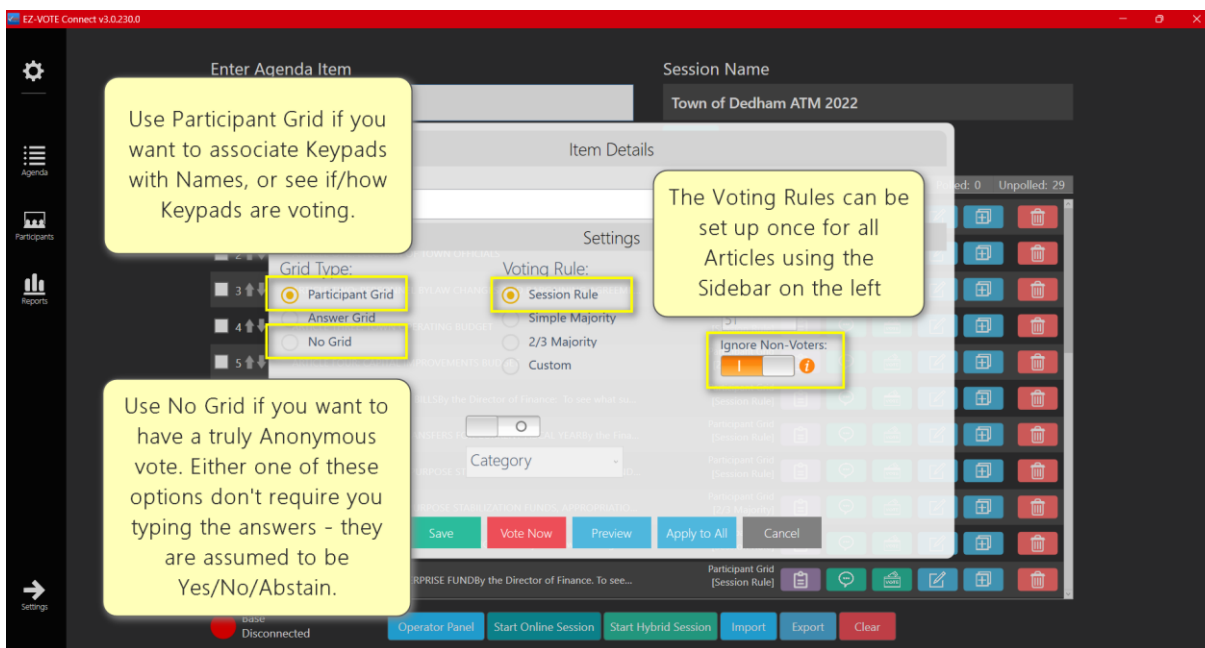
EZ-VOTE Connect v3.0.230.0

Agenda

Participants

Reports

Settings

Enter Agenda Item

Session Name

Town of Dedham ATM 2022

Use Participant Grid if you want to associate Keypads with Names, or see if/how Keypads are voting.

Item Details

The Voting Rules can be set up once for all Articles using the Sidebar on the left

ed: 0 Unpolled: 29

Settings

Grid Type:

Participant Grid

Answer Grid

No Grid

Voting Rule:

Session Rule

Simple Majority

2/3 Majority

Custom

Ignore Non-Voters:

Use No Grid if you want to have a truly Anonymous vote. Either one of these options don't require you typing the answers - they are assumed to be Yes/No/Abstain.

Category

Save

Vote Now

Preview

Apply to All

Cancel

ERPRISE FUNDBy the Director of Finance. To see...

Participant Grid
[Session Rule]

Base
Disconnected

Operator Panel

Start Online Session

Start Hybrid Session

Import

Export

Clear